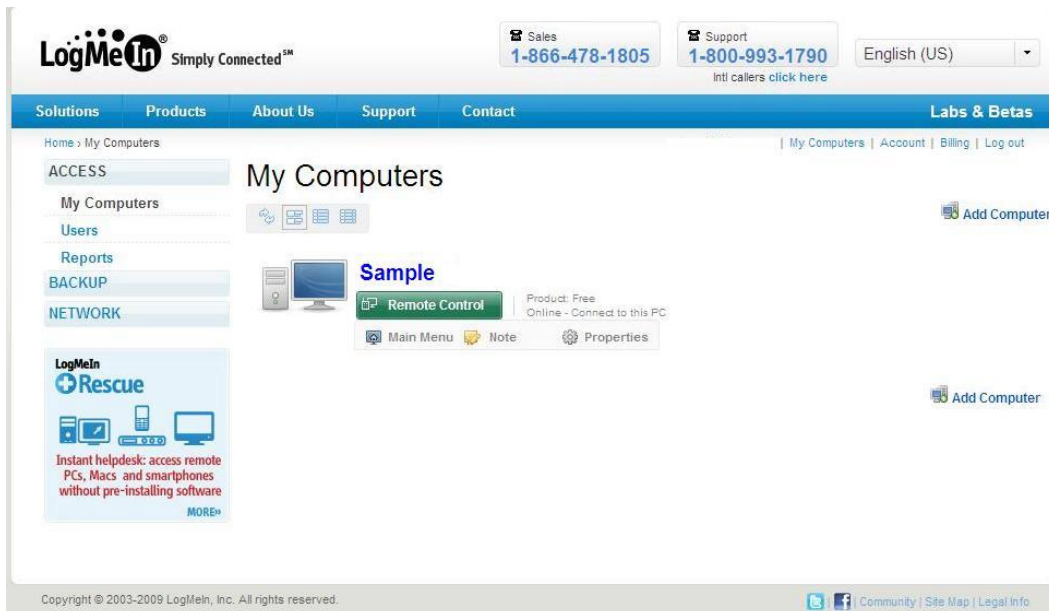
LogMeIn® Simply Connected℠

Sales
1-866-478-1805

Support
1-800-993-1790
Intl callers click here

English (US)

Solutions | Products | About Us | Support | Contact | Labs & Betas

Home › My Computers

| My Computers | Account | Billing | Log out

ACCESS
My Computers
Users
Reports
BACKUP
NETWORK

My Computers

Add Computer

Sample
Remote Control
Product: Free
Online - Connect to this PC
Main Menu
Note
Properties

Add Computer

LogMeIn
Rescue
Instant helpdesk: access remote PCs, Macs and smartphones without pre-installing software
MORE»

Copyright © 2003-2009 LogMeIn, Inc. All rights reserved.

| Community | Site Map | Legal Info